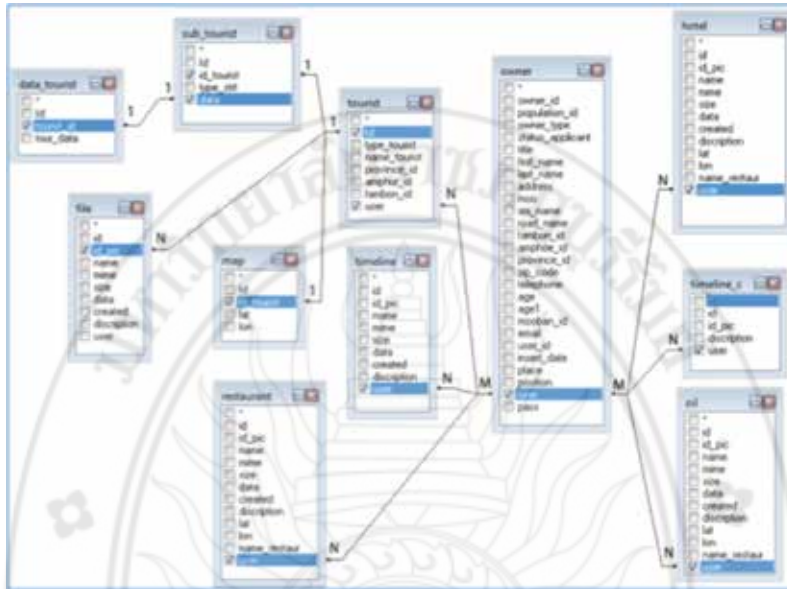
data_tourist
*
id
tourist_id
tour_data

1

1

sub_tourist
*
id
id_tourist
type_sid
data

1

tourist
*
id
type_tourist
name_tourist
province_id
amphur_id
tambon_id
user

1

N

file
*
id
id_pic
name
newname
size
data
created
discription
user

N

map
*
id
id_tourist
lat
lon

1

timeline
*
id
id_pic
name
newname
size
data
created
discription
user

N

M

owner
*
owner_id
population_id
owner_type
status_applicant
title
first_name
last_name
address
moo
soi_name
road_name
tambon_id
amphoe_id
province_id
zip_code
telephone
age
age1
mooban_id
email
user_id
insert_date
place
position
user
pass

M

N

hotel
*
id
id_pic
name
newname
size
data
created
discription
lat
lon
name_restaur
user

timeline_c
*
id
id_pic
discription
user

oil
*
id
id_pic
name
newname
size
data
created
discription
lat
lon
name_restaur
user

N

restaurant
*
id
id_pic
name
newname
size
data
created
discription
lat
lon
name_restaur
user

N